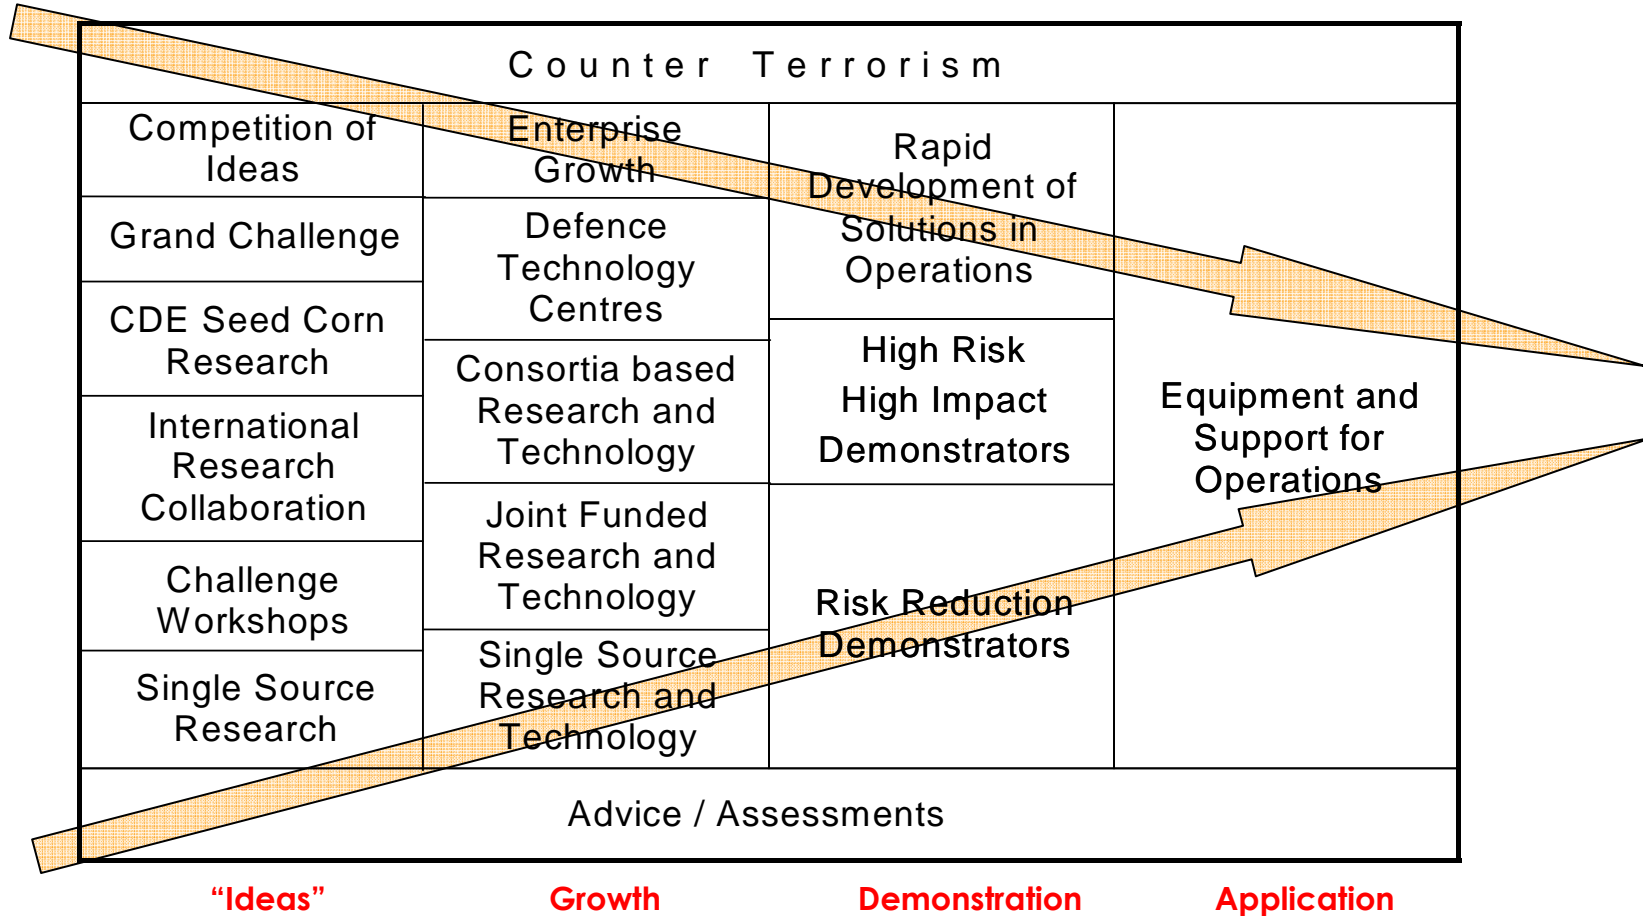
| Counter Terrorism | | | |
|---|---|---|---|
| Competition of Ideas | Enterprise Growth | Rapid Development of Solutions in Operations | Equipment and Support for Operations |
| Grand Challenge | Defence Technology Centres | | |
| CDE Seed Corn Research | Consortia based Research and Technology | High Risk High Impact Demonstrators | |
| International Research Collaboration | | | |
| Challenge Workshops | Joint Funded Research and Technology | Risk Reduction Demonstrators | |
| Single Source Research | Single Source Research and Technology | | |
| Advice / Assessments | | | |

“Ideas” Growth Demonstration Application